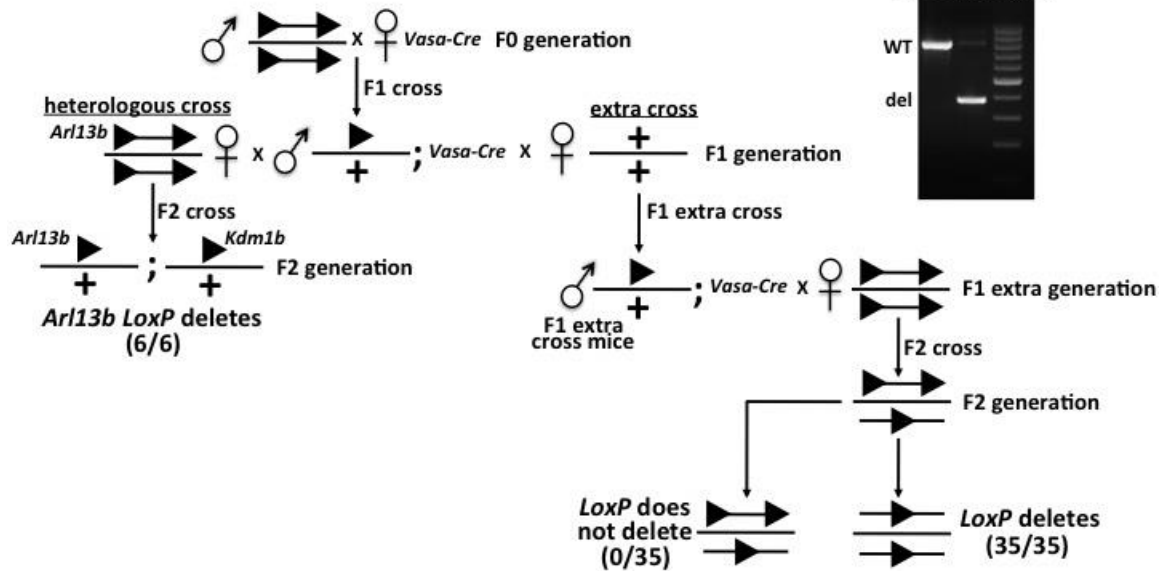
♂ x ♀ Vasa-Cre F0 generation

WT

del

F1 cross

heterologous cross

Arl13b

♀ x ♂ ; Vasa-Cre x ♀ F1 generation

+

+

+

extra cross

F2 cross

F1 extra cross

Arl13b

Kdm1b

F2 generation

+

+

;

Arl13b LoxP deletes (6/6)

♂ ; Vasa-Cre x ♀ F1 extra generation

+

F1 extra cross mice

F2 cross

F2 generation

LoxP does not delete (0/35)

LoxP deletes (35/35)